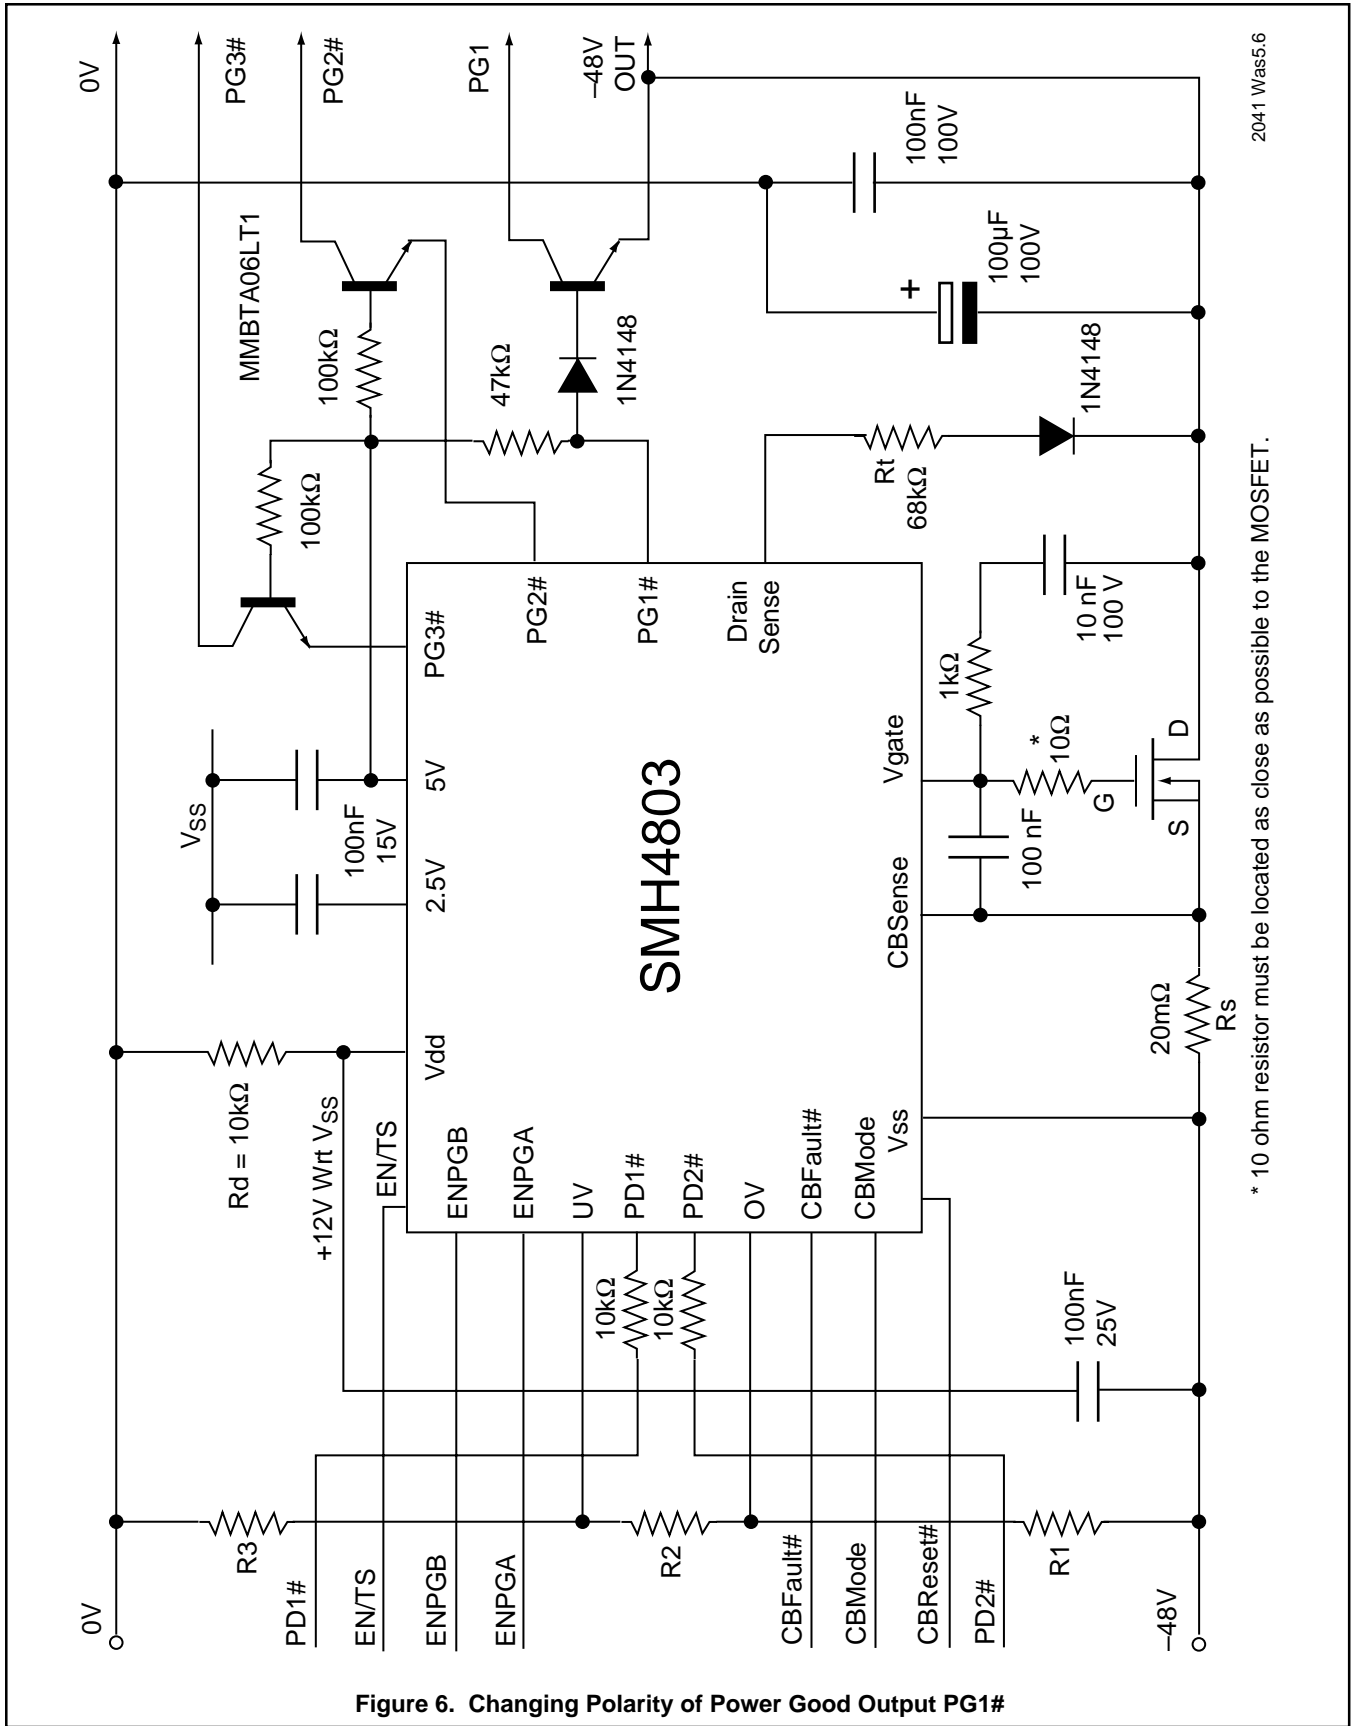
0V
PG3#
PG2#
PG1
–48V OUT
2041 Was5.6
100nF 100V
MMBTA06LT1
100μF 100V
+
100kΩ
47kΩ
1N4148
1N4148
100kΩ
Rt 68kΩ
PG3#
PG2#
PG1#
Drain Sense
10 nF 100 V
1kΩ
$V_{SS}$
100nF 15V
5V
2.5V
SMH4803
Vgate
*
10Ω
D
G
S
100 nF
CBSense
Rd = 10kΩ
Vdd
20mΩ
Rs
+12V Wrt $V_{SS}$
EN/TS
ENPGB
ENPGA
UV
PD1#
PD2#
OV
CBFault#
CBMode
Vss
* 10 ohm resistor must be located as close as possible to the MOSFET.
10kΩ
10kΩ
100nF 25V
0V
R3
PD1#
EN/TS
ENPGB
ENPGA
R2
CBFault#
CBMode
CBReset#
PD2#
R1
–48V

Figure 6. Changing Polarity of Power Good Output PG1#